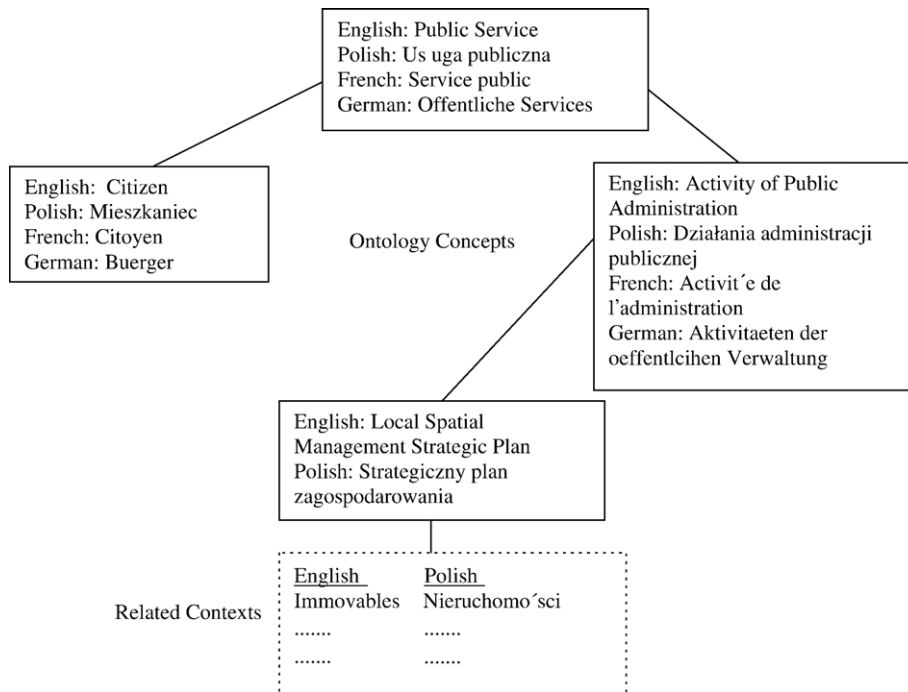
English: Public Service
Polish: Us uga publiczna
French: Service public
German: Offentliche Services

English: Citizen
Polish: Mieszkaniec
French: Citoyen
German: Buerger

Ontology Concepts

English: Activity of Public Administration
Polish: Działania administracji publicznej
French: Activit´e de l'administration
German: Aktivitaeten der oeffentlcihen Verwaltung

English: Local Spatial Management Strategic Plan
Polish: Strategiczny plan zagospodarowania

Related Contexts

| English | Polish |
|---|---|
| Immovables | Nieruchomo´sci |
| ....... | ....... |
| ....... | ....... |